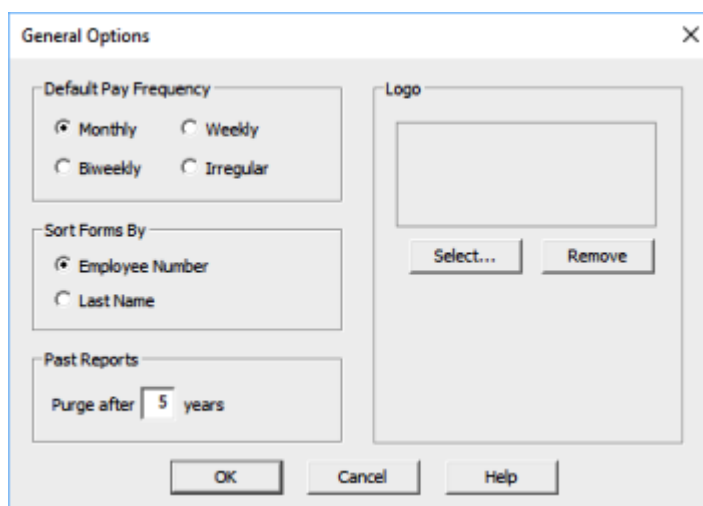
General Options

×

Default Pay Frequency

Monthly

Weekly

Biweekly

Irregular

Sort Forms By

Employee Number

Last Name

Past Reports

Purge after 5 years

Logo

Select...

Remove

OK

Cancel

Help